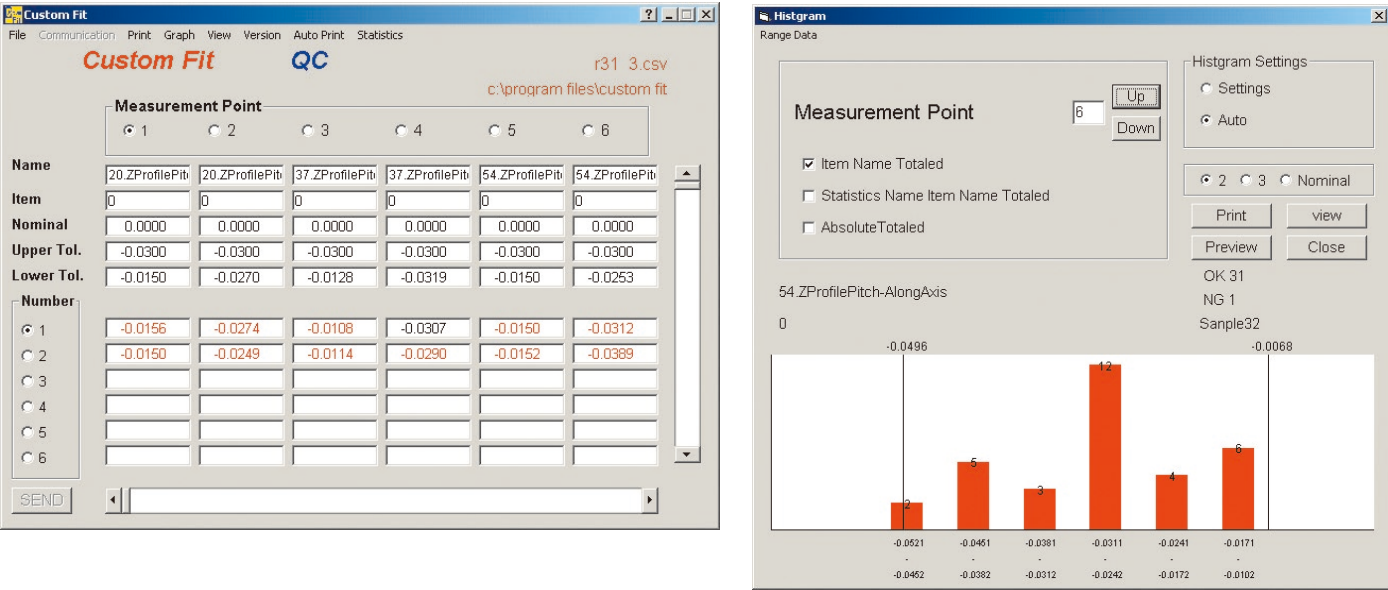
Custom Fit

File Communication Print Graph View Version Auto Print Statistics

Custom Fit QC

r31 3.csv

c:\program files\custom fit

Measurement Point

1 2 3 4 5 6

| | | | | | | |
|---|---|---|---|---|---|---|
| Name | 20.ZProfilePit | 20.ZProfilePit | 37.ZProfilePit | 37.ZProfilePit | 54.ZProfilePit | 54.ZProfilePit |
| Item | 0 | 0 | 0 | 0 | 0 | 0 |
| Nominal | 0.0000 | 0.0000 | 0.0000 | 0.0000 | 0.0000 | 0.0000 |
| Upper Tol. | -0.0300 | -0.0300 | -0.0300 | -0.0300 | -0.0300 | -0.0300 |
| Lower Tol. | -0.0150 | -0.0270 | -0.0128 | -0.0319 | -0.0150 | -0.0253 |

Number

| | | | | | | |
|---|---|---|---|---|---|---|
| 1 | -0.0156 | -0.0274 | -0.0108 | -0.0307 | -0.0150 | -0.0312 |
| 2 | -0.0150 | -0.0249 | -0.0114 | -0.0290 | -0.0152 | -0.0389 |
| 3 | | | | | | |
| 4 | | | | | | |
| 5 | | | | | | |
| 6 | | | | | | |

SEND

Histgram

Range Data

Measurement Point 6 Up Down

Item Name Totaled

Statistics Name Item Name Totaled

AbsoluteTotaled

Histgram Settings

Settings

Auto

2 3 Nominal

Print view

Preview Close

OK 31

NG 1

Sanple32

54.ZProfilePitch-AlongAxis

0

-0.0496 -0.0068

2 5 3 12 4 6

-0.0521 - -0.0452

-0.0451 - -0.0382

-0.0381 - -0.0312

-0.0311 - -0.0242

-0.0241 - -0.0172

-0.0171 - -0.0102